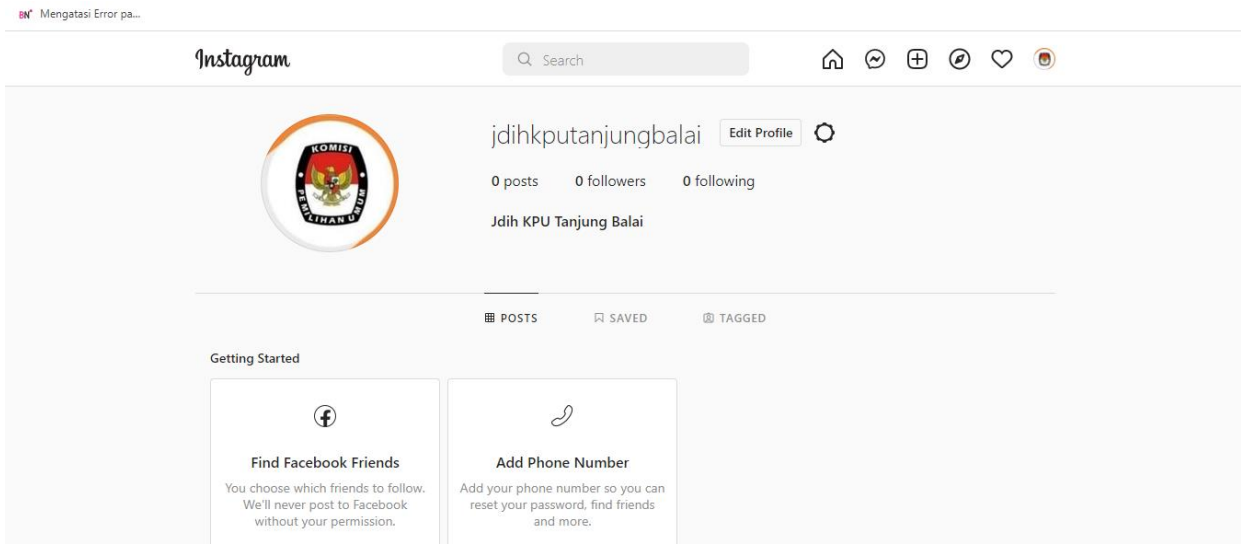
BN Mengatasi Error pa...

Instagram

Search

KOMISI PEMILIHAN UMUM

jdihkputanjungbalai Edit Profile

0 posts 0 followers 0 following

Jdih KPU Tanjung Balai

POSTS SAVED TAGGED

Getting Started

Find Facebook Friends

You choose which friends to follow. We'll never post to Facebook without your permission.

Add Phone Number

Add your phone number so you can reset your password, find friends and more.